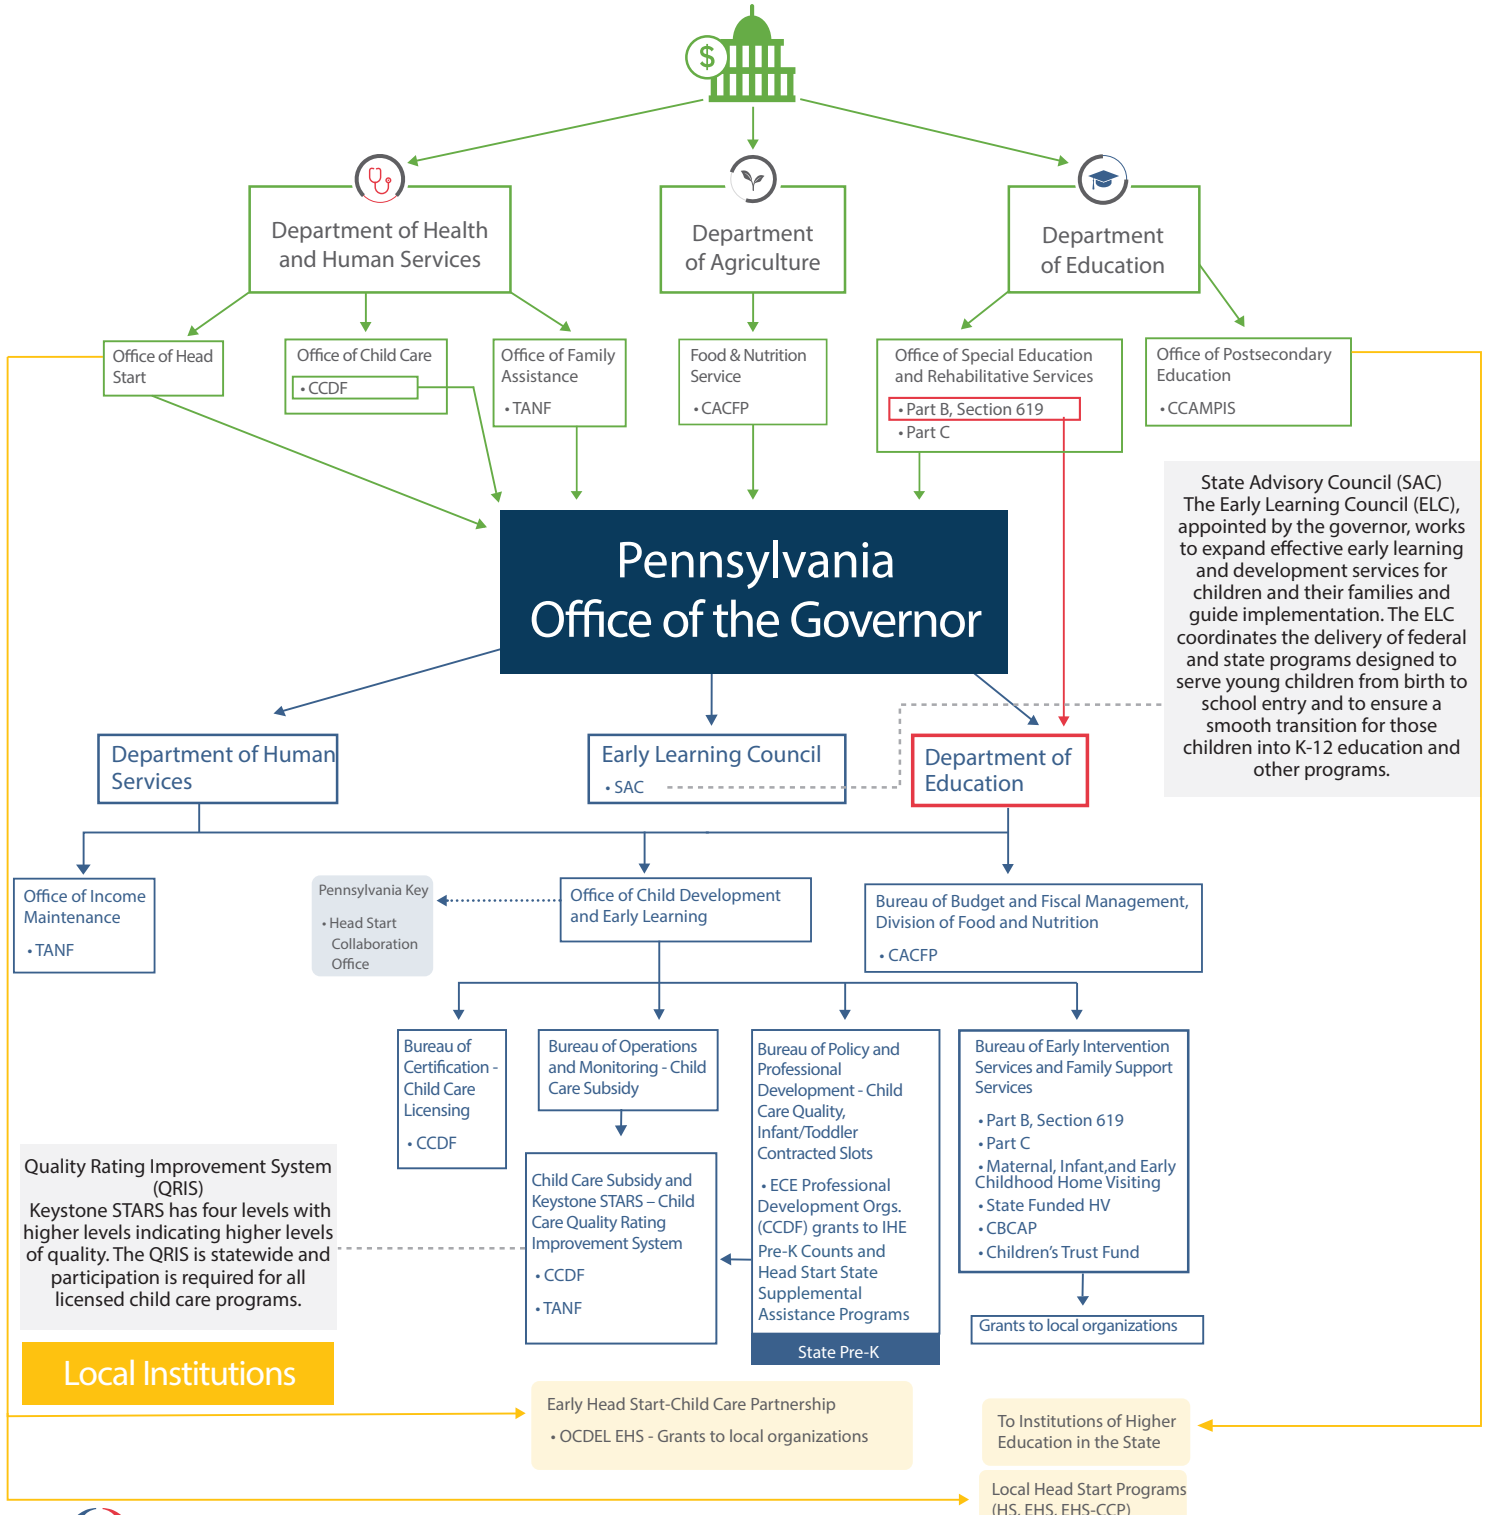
Department of Health and Human Services

Department of Agriculture

Department of Education

Office of Head Start

Office of Child Care
• CCDF

Office of Family Assistance
• TANF

Food & Nutrition Service
• CACFP

Office of Special Education and Rehabilitative Services
• Part B, Section 619
• Part C

Office of Postsecondary Education
• CCAMPIS

State Advisory Council (SAC)
The Early Learning Council (ELC), appointed by the governor, works to expand effective early learning and development services for children and their families and guide implementation. The ELC coordinates the delivery of federal and state programs designed to serve young children from birth to school entry and to ensure a smooth transition for those children into K-12 education and other programs.

Pennsylvania Office of the Governor

Department of Human Services

Early Learning Council
• SAC

Department of Education

Office of Income Maintenance
• TANF

Pennsylvania Key
• Head Start Collaboration Office

Office of Child Development and Early Learning

Bureau of Budget and Fiscal Management, Division of Food and Nutrition
• CACFP

Bureau of Certification - Child Care Licensing
• CCDF

Bureau of Operations and Monitoring - Child Care Subsidy

Bureau of Policy and Professional Development - Child Care Quality, Infant/Toddler Contracted Slots
• ECE Professional Development Orgs. (CCDF) grants to IHE
Pre-K Counts and Head Start State Supplemental Assistance Programs

State Pre-K

Bureau of Early Intervention Services and Family Support Services
• Part B, Section 619
• Part C
• Maternal, Infant,and Early Childhood Home Visiting
• State Funded HV
• CBCAP
• Children's Trust Fund

Grants to local organizations

Quality Rating Improvement System (QRIS)
Keystone STARS has four levels with higher levels indicating higher levels of quality. The QRIS is statewide and participation is required for all licensed child care programs.

Child Care Subsidy and Keystone STARS – Child Care Quality Rating Improvement System
• CCDF
• TANF

Local Institutions

Early Head Start-Child Care Partnership
• OCDEL EHS - Grants to local organizations

To Institutions of Higher Education in the State

Local Head Start Programs (HS, EHS, EHS-CCP)